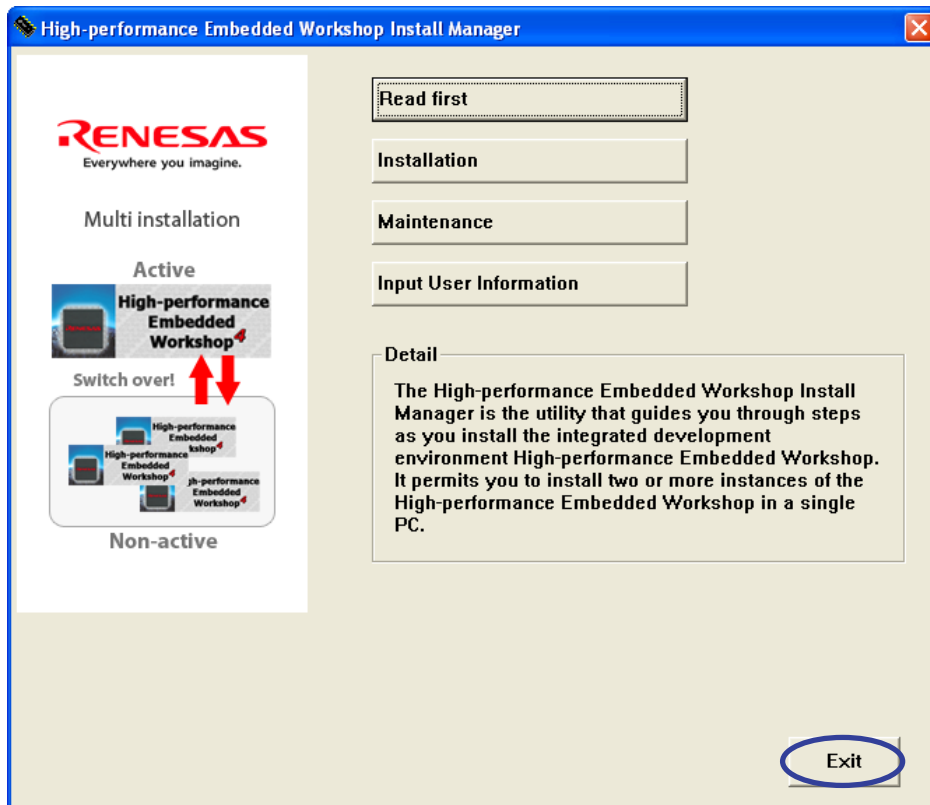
High-performance Embedded Workshop Install Manager

RENESAS
Everywhere you imagine.

Multi installation

Active

High-performance Embedded Workshop4

Switch over!

High-performance Embedded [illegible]kshop4

High-performance Embedded Workshop4

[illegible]gh-performance Embedded Workshop4

Non-active

Read first

Installation

Maintenance

Input User Information

Detail

The High-performance Embedded Workshop Install Manager is the utility that guides you through steps as you install the integrated development environment High-performance Embedded Workshop. It permits you to install two or more instances of the High-performance Embedded Workshop in a single PC.

Exit